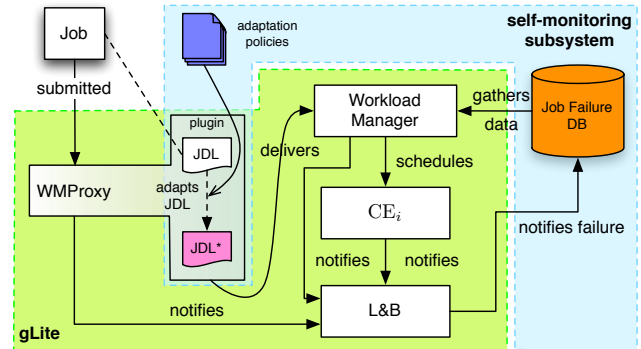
Job

submitted

adaptation policies

self-monitoring subsystem

plugin

JDL

adapts JDL

JDL*

WMProxy

Workload Manager

delivers

gathers data

Job Failure DB

schedules

$\mathrm{CE}_i$

notifies

notifies

notifies failure

notifies

L&B

gLite